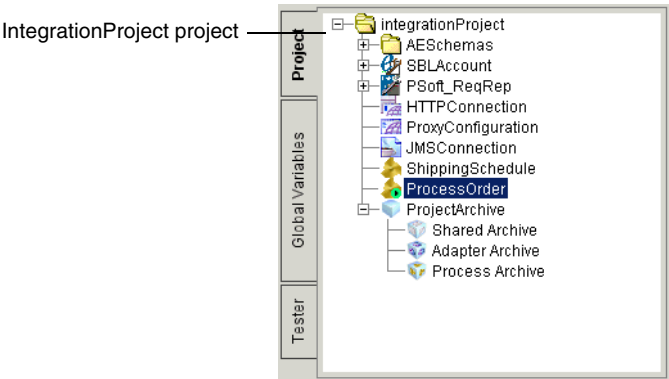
IntegrationProject project

Project

Global Variables

Tester

integrationProject
AESchemas
SBLAccount
PSoft_ReqRep
HTTPConnection
ProxyConfiguration
JMSConnection
ShippingSchedule
ProcessOrder
ProjectArchive
Shared Archive
Adapter Archive
Process Archive